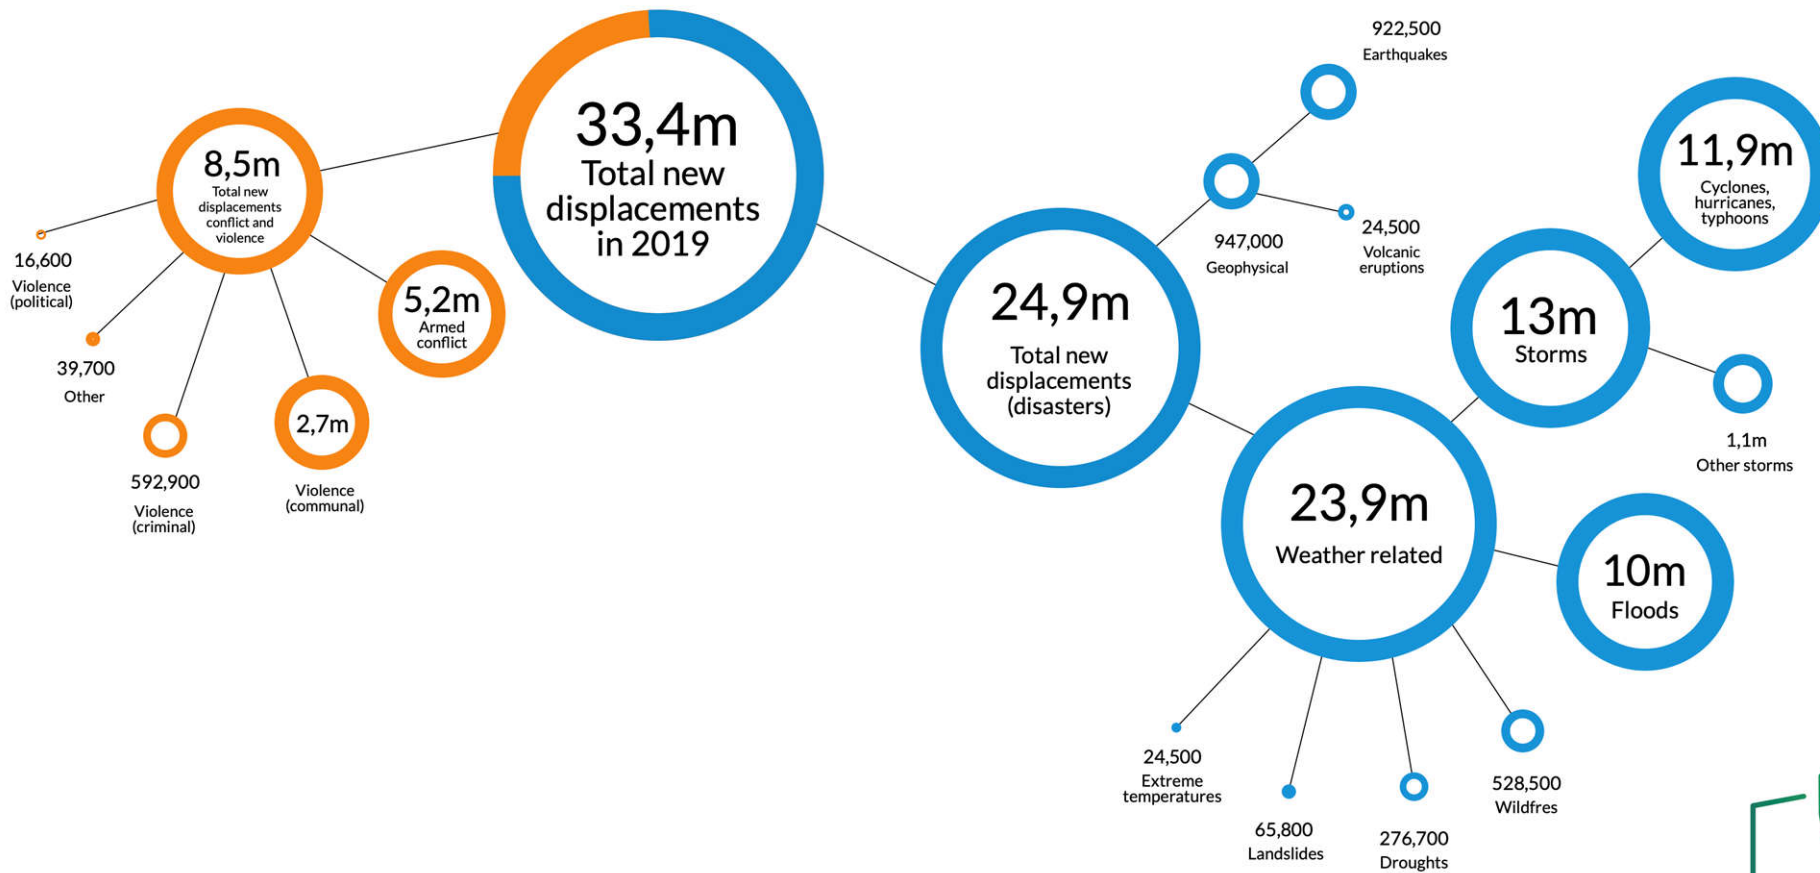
33,4m
Total new displacements in 2019

8,5m
Total new displacements conflict and violence

16,600
Violence (political)

39,700
Other

592,900
Violence (criminal)

2,7m
Violence (communal)

5,2m
Armed conflict

24,9m
Total new displacements (disasters)

947,000
Geophysical

922,500
Earthquakes

24,500
Volcanic eruptions

23,9m
Weather related

13m
Storms

11,9m
Cyclones, hurricanes, typhoons

1,1m
Other storms

10m
Floods

24,500
Extreme temperatures

65,800
Landslides

276,700
Droughts

528,500
Wildfres